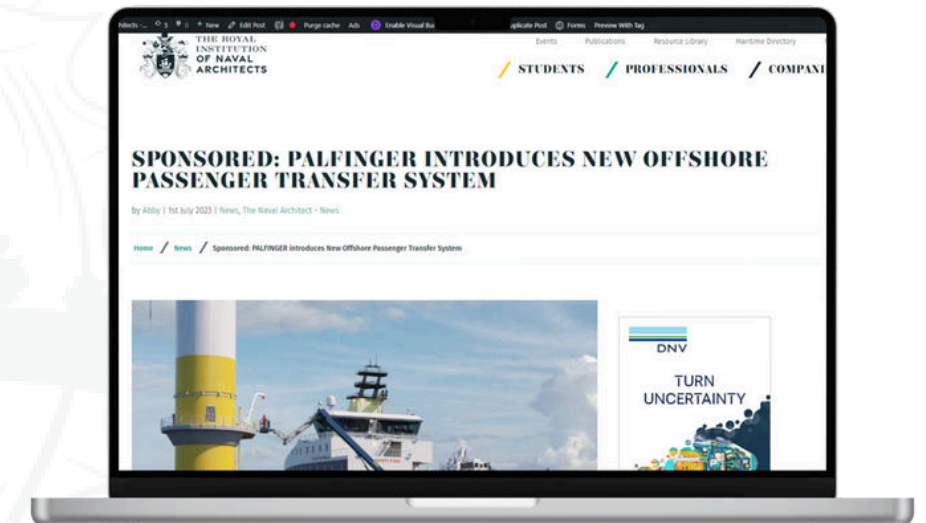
hitects -... 5 0 + New Edit Post Purge cache Ads Enable Visual Bui uplicate Post Forms Preview With Tag

THE ROYAL INSTITUTION OF NAVAL ARCHITECTS

Events Publications Resource Library Maritime Directory

/ STUDENTS / PROFESSIONALS / COMPANI

SPONSORED: PALFINGER INTRODUCES NEW OFFSHORE PASSENGER TRANSFER SYSTEM

by Abby | 1st July 2023 | News, The Naval Architect - News

Home / News / Sponsored: PALFINGER Introduces New Offshore Passenger Transfer System

DNV

TURN UNCERTAINTY